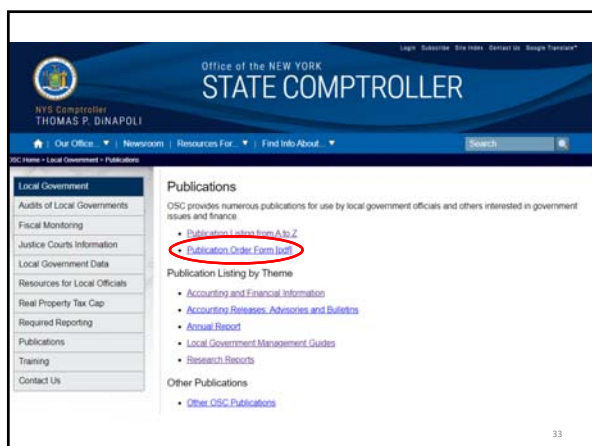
Login Subscribe Site Index Contact Us Google Translate

Office of the NEW YORK
STATE COMPTROLLER

NYS Comptroller
THOMAS P. DiNAPOLI

Our Office... | Newsroom | Resources For... | Find Info About... | Search

OSC Home > Local Government > Publications

Local Government
Audits of Local Governments
Fiscal Monitoring
Justice Courts Information
Local Government Data
Resources for Local Officials
Real Property Tax Cap
Required Reporting
Publications
Training
Contact Us

Publications

OSC provides numerous publications for use by local government officials and others interested in government issues and finance

- Publication Listing from A to Z
- Publication Order Form [pdf]

Publication Listing by Theme

- Accounting and Financial Information
- Accounting Releases, Advisories and Bulletins
- Annual Report
- Local Government Management Guides
- Research Reports

Other Publications

- Other OSC Publications

33